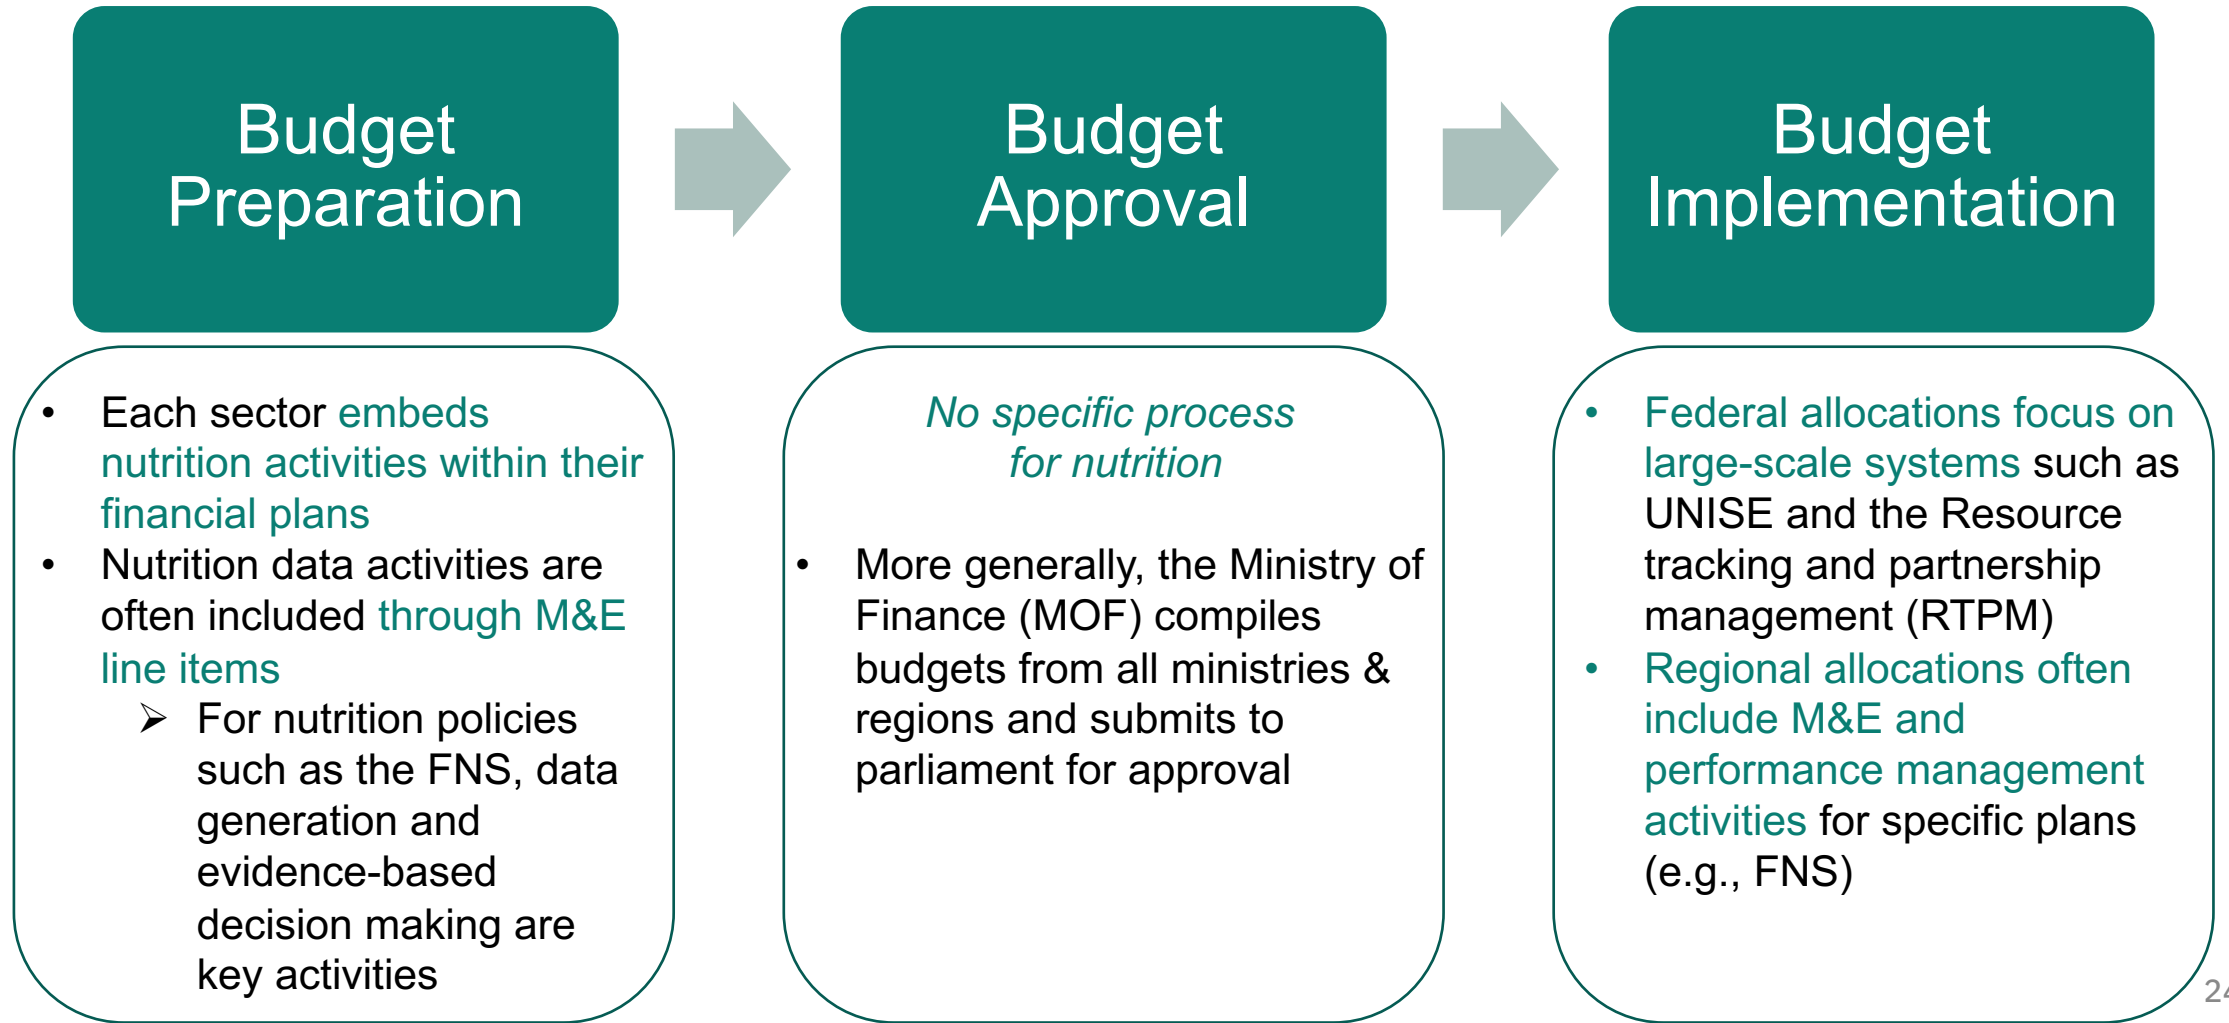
Budget Preparation

Budget Approval

Budget Implementation

- Each sector embeds nutrition activities within their financial plans
- Nutrition data activities are often included through M&E line items
  - ➢ For nutrition policies such as the FNS, data generation and evidence-based decision making are key activities

*No specific process for nutrition*

- More generally, the Ministry of Finance (MOF) compiles budgets from all ministries & regions and submits to parliament for approval

- Federal allocations focus on large-scale systems such as UNISE and the Resource tracking and partnership management (RTPM)
- Regional allocations often include M&E and performance management activities for specific plans (e.g., FNS)

2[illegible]